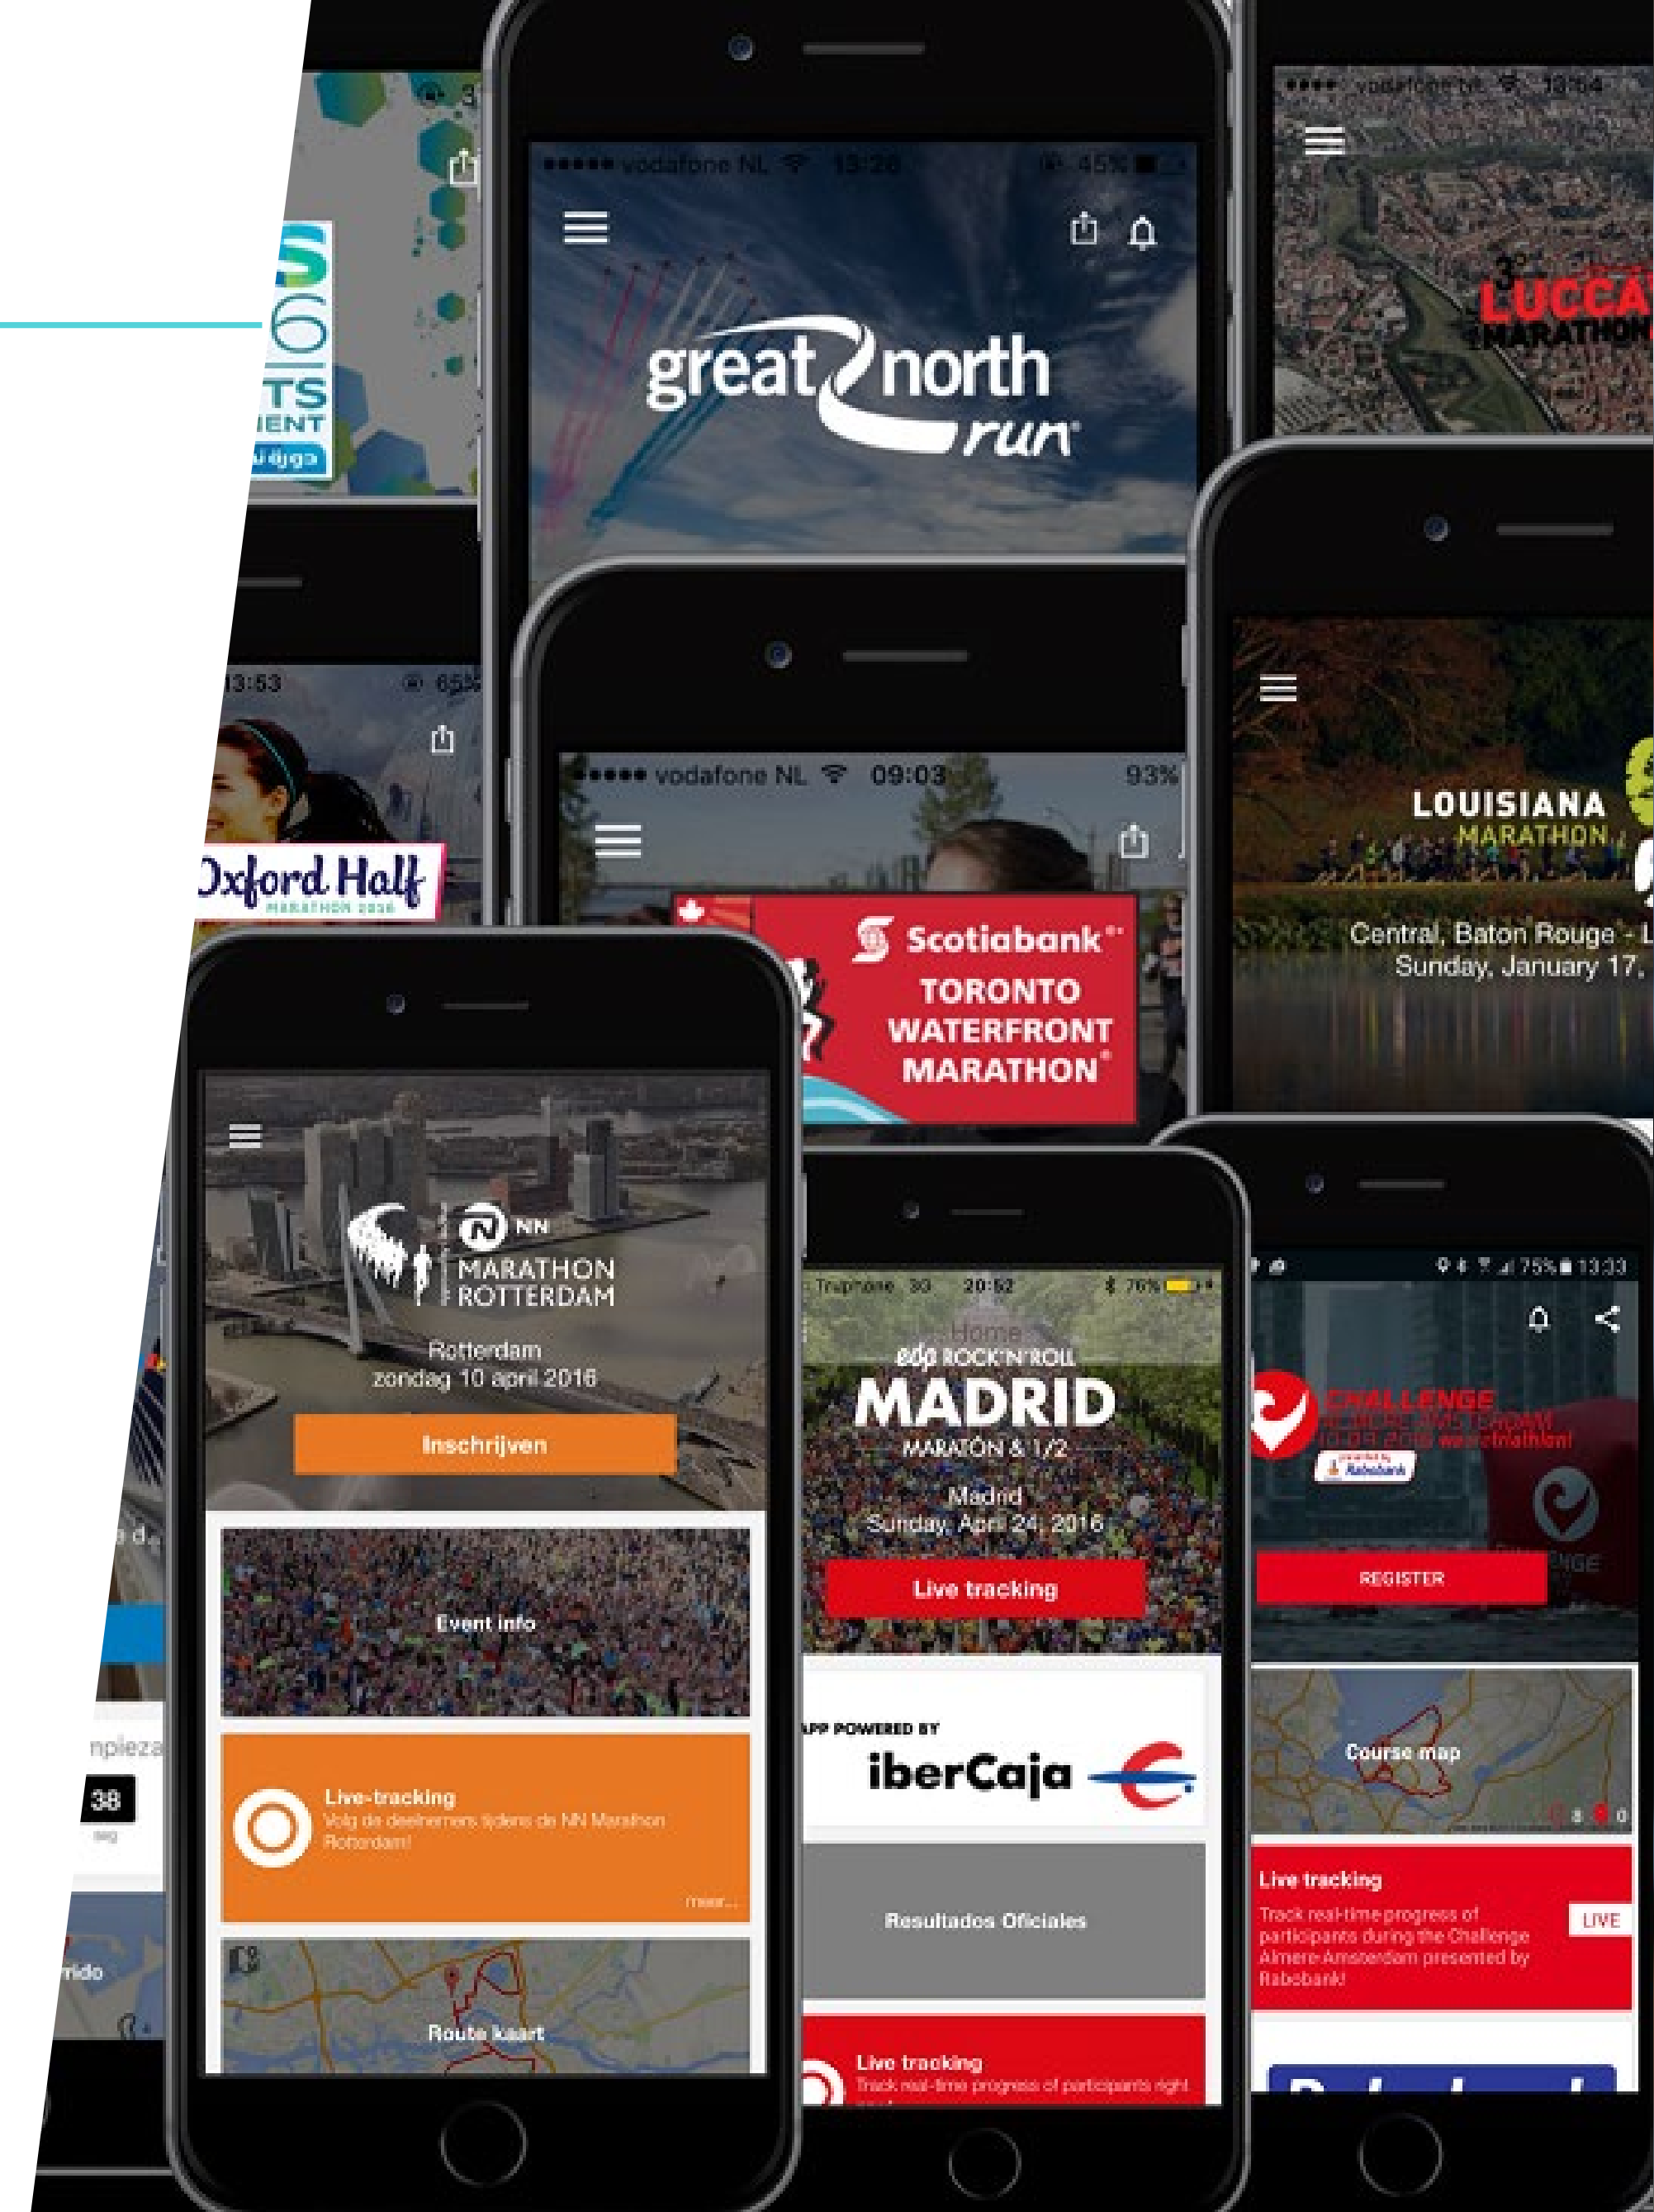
S
6
TS
IENT
u dga

●●●●● vodafone NL 13:28 45%

great north run

●●●● vodafone NL 13:54

3°
LUCCA
MARATHON

13:53 65%

Oxford Half
MARATHON 2016

●●●● vodafone NL 09:03 93%

Scotiabank
TORONTO WATERFRONT MARATHON

LOUISIANA
MARATHON
Central, Baton Rouge - L
Sunday, January 17,

NN
MARATHON ROTTERDAM
Rotterdam
zondag 10 april 2016
Inschrijven

Event info

Live-tracking
Volg de deelnemers tijdens de NN Marathon Rotterdam!
meer...

Route kaart

Truphone 20:52 76%
Home
edp ROCK'N'ROLL
MADRID
MARATÓN & 1/2
Madrid
Sunday, April 24, 2016
Live tracking

APP POWERED BY
iberCaja

Resultados Oficiales

Live tracking
Track real-time progress of participants right

75% 13:33
CHALLENGE
ALMERE-AMSTERDAM
10.09.2016 wwwchallenge
Rabobank
REGISTER

Course map

Live tracking
Track real-time progress of participants during the Challenge Almere-Amsterdam presented by Rabobank!
LIVE

npieza
38
a d
rido